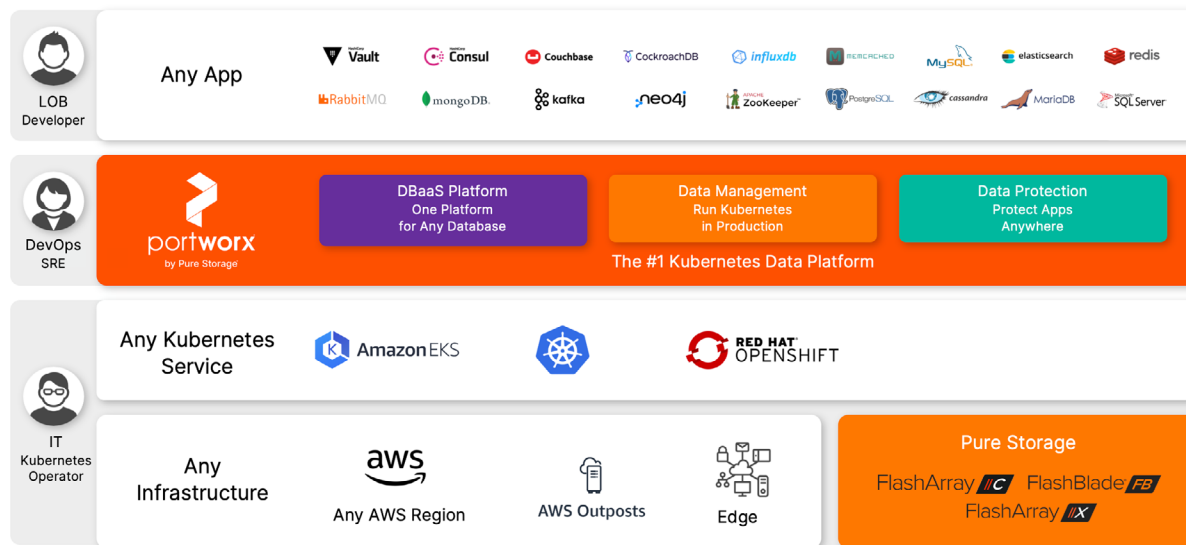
LOB Developer

Any App

Vault Consul Couchbase CockroachDB influxdb MEMCACHED MySQL elasticsearch redis
RabbitMQ mongoDB kafka neo4j ZooKeeper PostgreSQL cassandra MariaDB SQL Server

DevOps SRE

portworx by Pure Storage

DBaaS Platform
One Platform for Any Database

Data Management
Run Kubernetes in Production

Data Protection
Protect Apps Anywhere

The #1 Kubernetes Data Platform

IT Kubernetes Operator

Any Kubernetes Service

Amazon EKS

RED HAT OPENSHIFT

Any Infrastructure

aws
Any AWS Region

AWS Outposts

Edge

Pure Storage

FlashArray //C FlashBlade FB
FlashArray //X